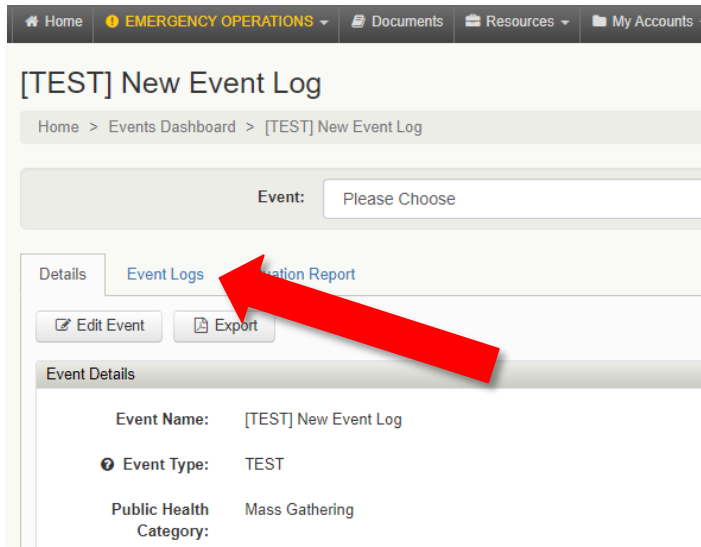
Home | EMERGENCY OPERATIONS | Documents | Resources | My Accounts

[TEST] New Event Log

Home > Events Dashboard > [TEST] New Event Log

Event: Please Choose

Details | Event Logs | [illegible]ation Report

Edit Event | Export

Event Details

Event Name: [TEST] New Event Log

Event Type: TEST

Public Health Category: Mass Gathering